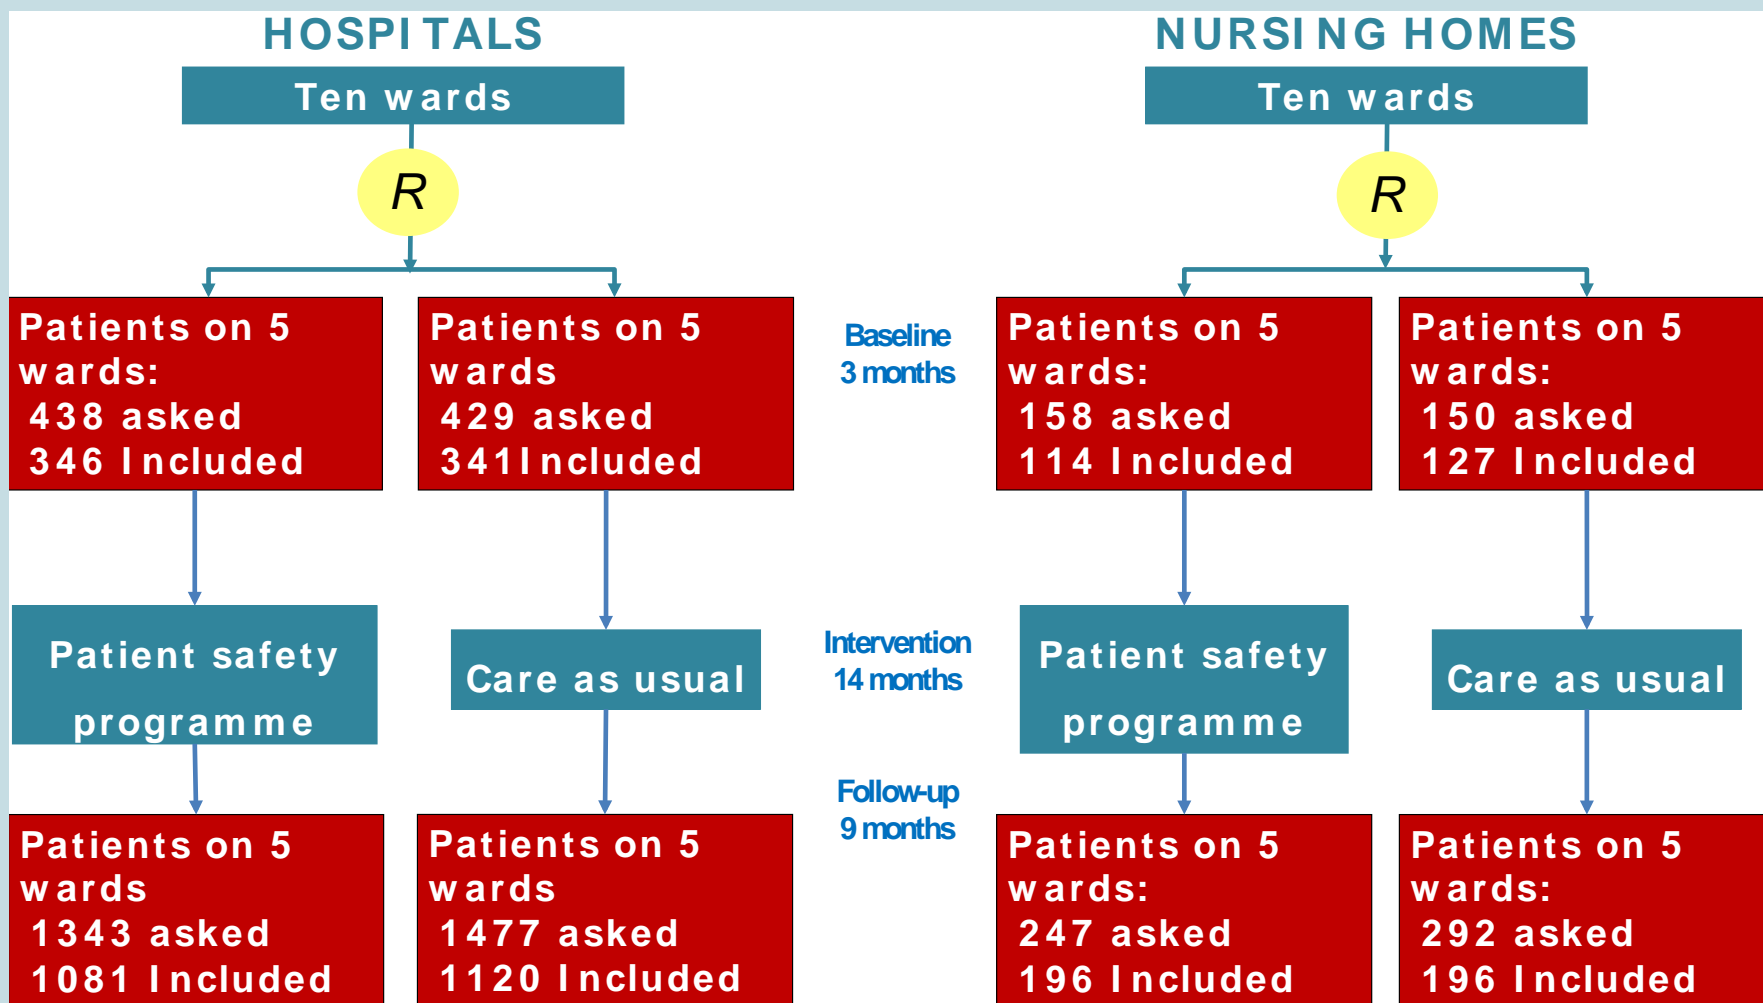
HOSPITALS

Ten wards

R

Patients on 5 wards:
438 asked
346 Included

Patients on 5 wards:
429 asked
341Included

Patient safety programme

Care as usual

Patients on 5 wards
1343 asked
1081 Included

Patients on 5 wards
1477 asked
1120 Included

Baseline
3 months

Intervention
14 months

Follow-up
9 months

NURSING HOMES

Ten wards

R

Patients on 5 wards:
158 asked
114 Included

Patients on 5 wards:
150 asked
127 Included

Patient safety programme

Care as usual

Patients on 5 wards:
247 asked
196 Included

Patients on 5 wards:
292 asked
196 Included